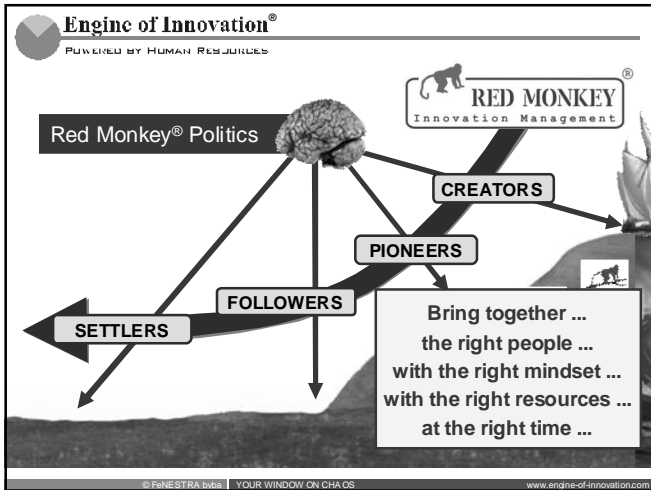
Engine of Innovation®
POWERED BY HUMAN RESOURCES

RED MONKEY®
Innovation Management

Red Monkey® Politics

CREATORS

PIONEERS

FOLLOWERS

SETTLERS

Bring together ...
the right people ...
with the right mindset ...
with the right resources ...
at the right time ...

© FeNESTRA bvba | YOUR WINDOW ON CHAOS www.engine-of-innovation.com